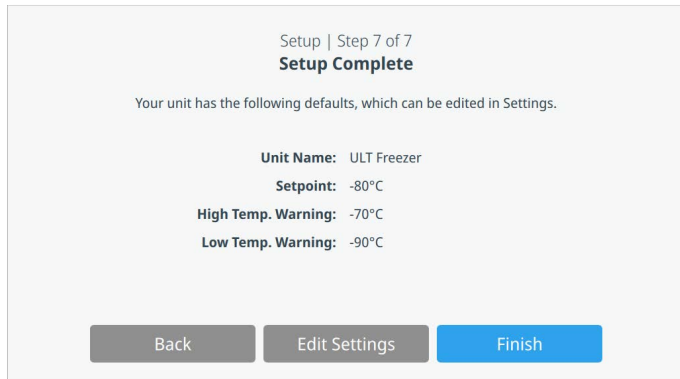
Setup | Step 7 of 7
Setup Complete

Your unit has the following defaults, which can be edited in Settings.

Unit Name: ULT Freezer
Setpoint: -80°C
High Temp. Warning: -70°C
Low Temp. Warning: -90°C

Back
Edit Settings
Finish